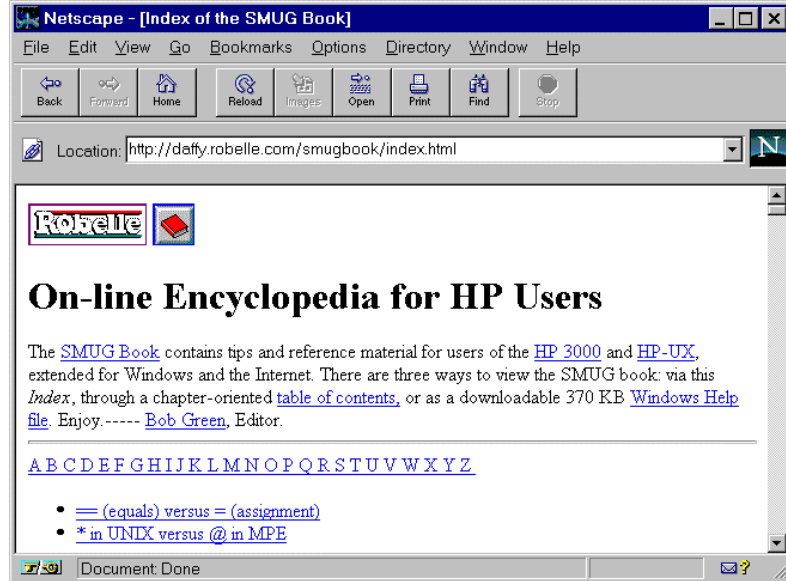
Netscape - [Index of the SMUG Book]

File Edit View Go Bookmarks Options Directory Window Help

Back Forward Home Reload Images Open Print Find Stop

Location: http://daffy.robelle.com/smugbook/index.html

N

Robelle

# On-line Encyclopedia for HP Users

The SMUG Book contains tips and reference material for users of the HP 3000 and HP-UX, extended for Windows and the Internet. There are three ways to view the SMUG book: via this *Index*, through a chapter-oriented table of contents, or as a downloadable 370 KB Windows Help file. Enjoy.----- Bob Green, Editor.

A B C D E F G H I J K L M N O P Q R S T U V W X Y Z

- == (equals) versus = (assignment)
- * in UNIX versus @ in MPE

Document: Done